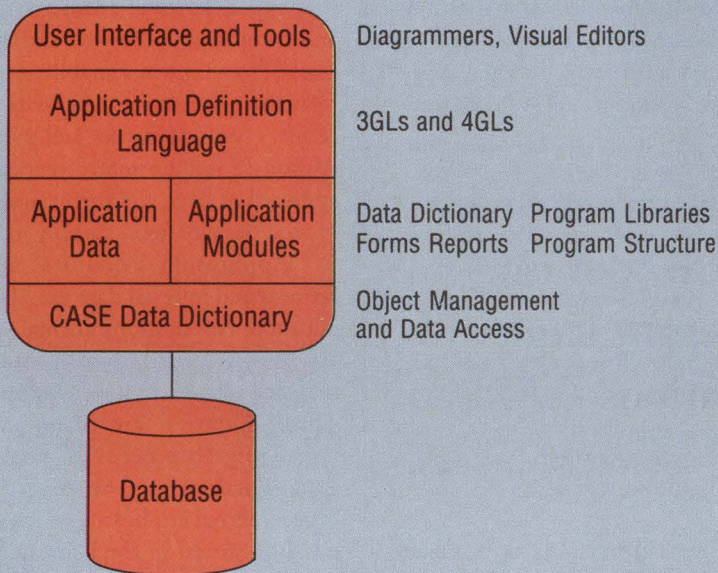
User Interface and Tools

Diagrammers, Visual Editors

Application Definition Language

3GLs and 4GLs

Application Data

Application Modules

Data Dictionary Program Libraries
Forms Reports Program Structure

CASE Data Dictionary

Object Management and Data Access

Database